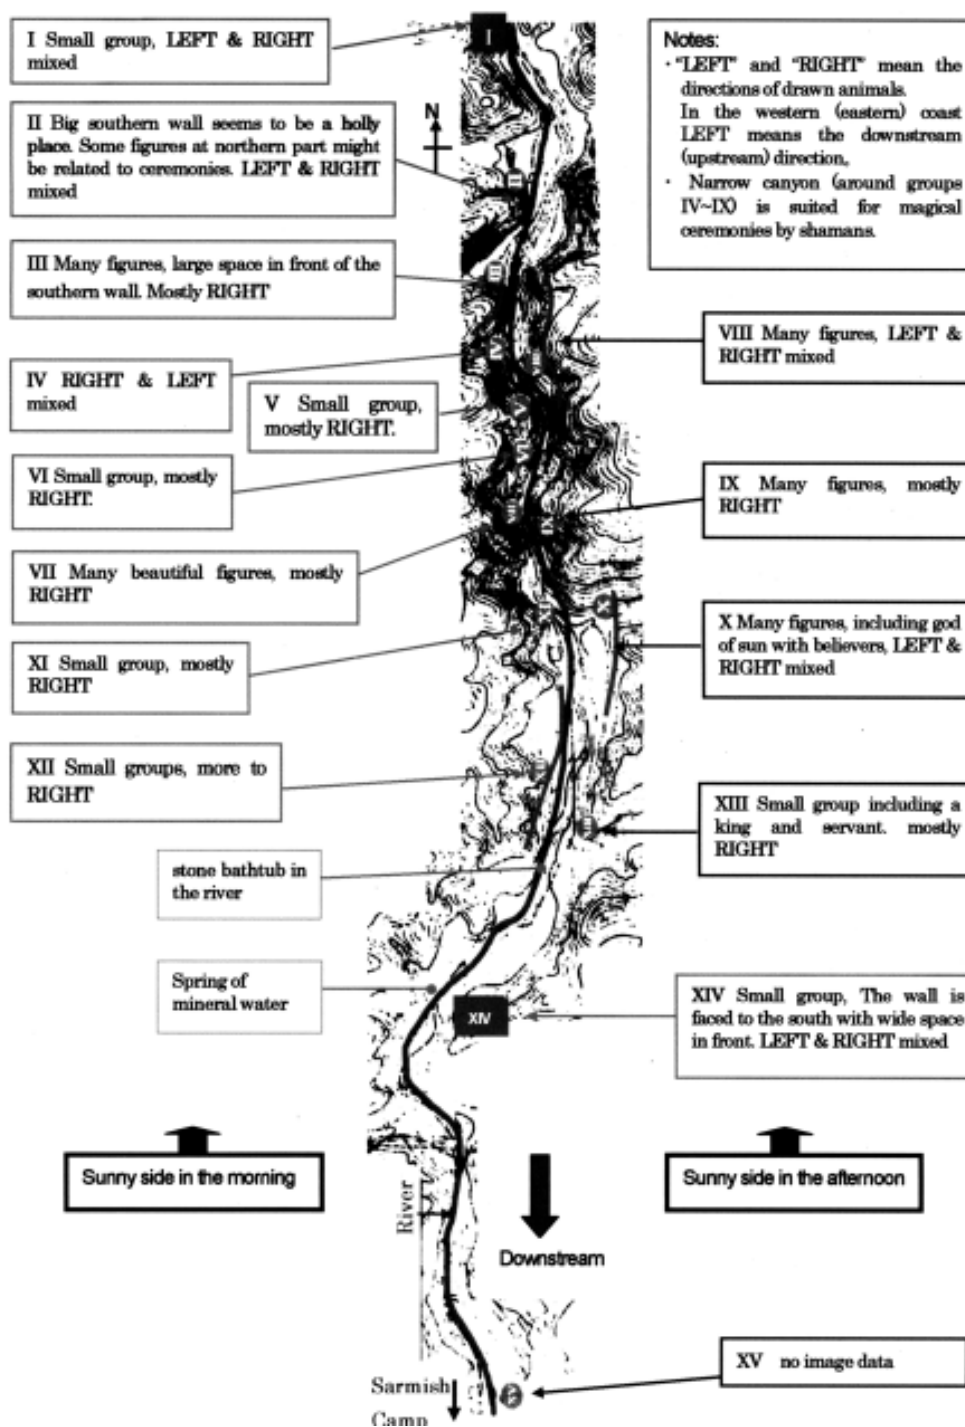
I Small group, LEFT & RIGHT mixed

II Big southern wall seems to be a holly place. Some figures at northern part might be related to ceremonies. LEFT & RIGHT mixed

III Many figures, large space in front of the southern wall. Mostly RIGHT

IV RIGHT & LEFT mixed

V Small group, mostly RIGHT.

VI Small group, mostly RIGHT.

VII Many beautiful figures, mostly RIGHT

XI Small group, mostly RIGHT

XII Small groups, more to RIGHT

stone bathtub in the river

Spring of mineral water

Sunny side in the morning

Notes:
· "LEFT" and "RIGHT" mean the directions of drawn animals. In the western (eastern) coast LEFT means the downstream (upstream) direction,
· Narrow canyon (around groups IV~IX) is suited for magical ceremonies by shamans.

N

I

II

III

IV

V

VI

VII

VIII

IX

X

XI

XII

XIII

VIII Many figures, LEFT & RIGHT mixed

IX Many figures, mostly RIGHT

X Many figures, including god of sun with believers, LEFT & RIGHT mixed

XIII Small group including a king and servant. mostly RIGHT

XIV

XIV Small group, The wall is faced to the south with wide space in front. LEFT & RIGHT mixed

Sunny side in the afternoon

River

Downstream

XV no image data

Sarmish Camp